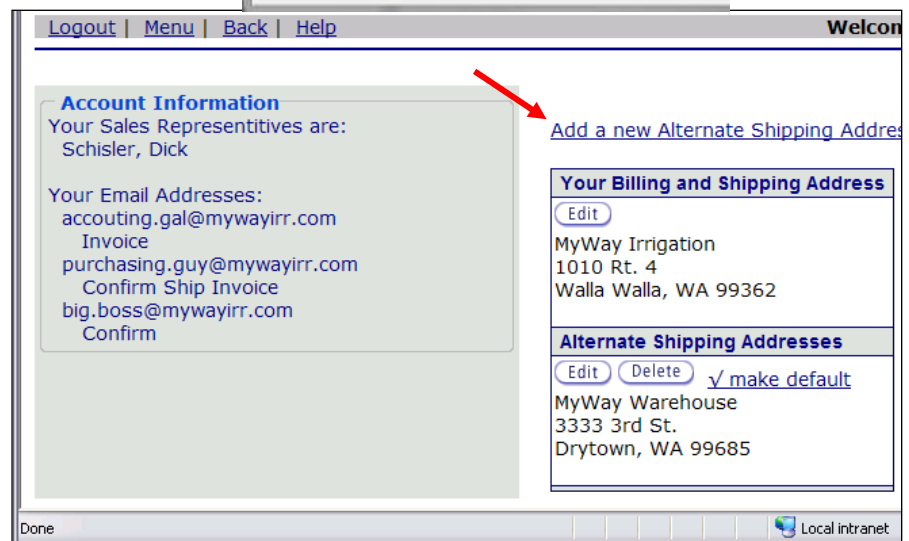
Logout | Menu | Back | Help

Welcon

Account Information
Your Sales Representitives are:
Schisler, Dick

Your Email Addresses:
accouting.gal@mywayirr.com
Invoice
purchasing.guy@mywayirr.com
Confirm Ship Invoice
big.boss@mywayirr.com
Confirm

Add a new Alternate Shipping Addres

Your Billing and Shipping Address
Edit
MyWay Irrigation
1010 Rt. 4
Walla Walla, WA 99362

Alternate Shipping Addresses
Edit Delete √ make default
MyWay Warehouse
3333 3rd St.
Drytown, WA 99685

Done

Local intranet